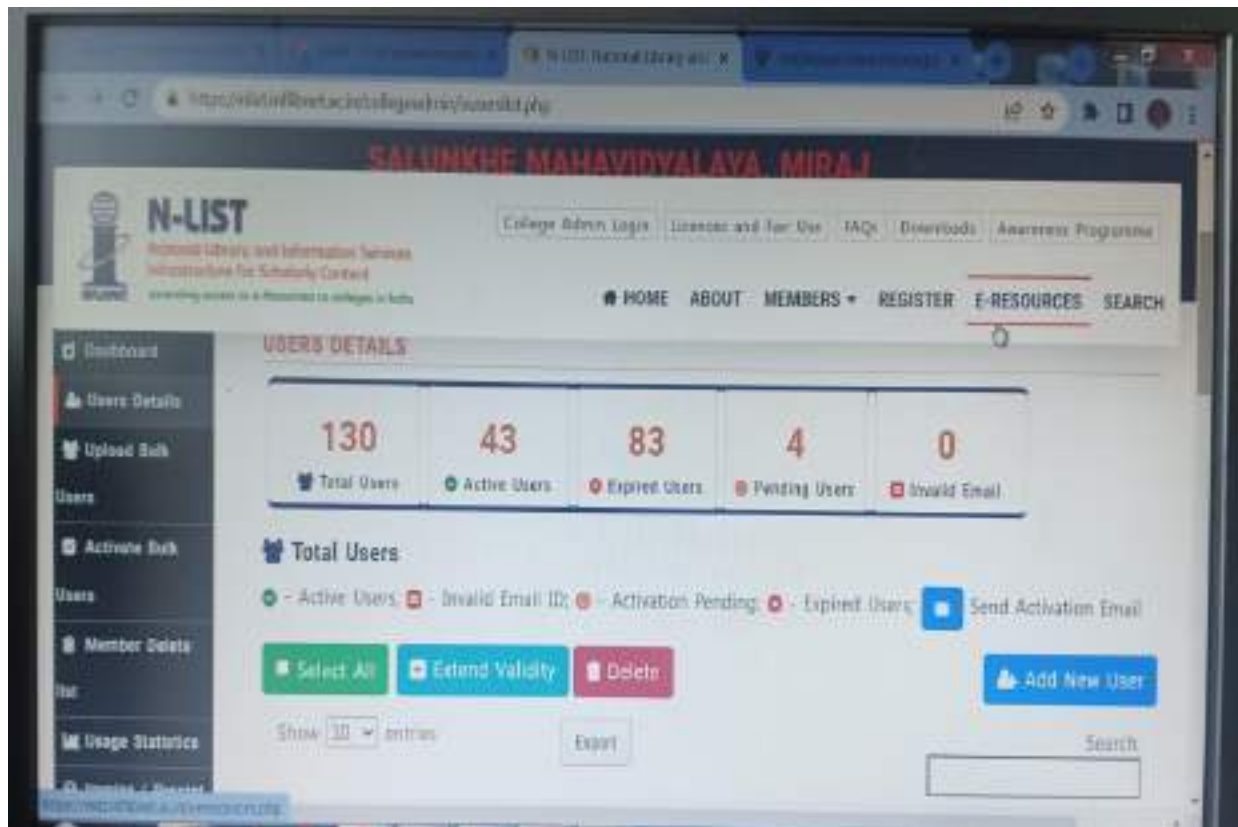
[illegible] N-LIST: National Library and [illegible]

https://nlist.inflibnet.ac.in/collegeadmin/userslist.php

SALUNKHE MAHAVIDYALAYA, MIRAJ

N-LIST
National Library and Information Services Infrastructure for Scholarly Content
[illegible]

College Admin Login | Licenses and Fair Use | FAQs | Downloads | Awareness Programme

HOME ABOUT MEMBERS REGISTER E-RESOURCES SEARCH

Dashboard
Users Details
Upload Bulk Users
Activate Bulk Users
Member Delete list
Usage Statistics
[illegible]

USERS DETAILS

| 130 | 43 | 83 | 4 | 0 |
|---|---|---|---|---|
| Total Users | Active Users | Expired Users | Pending Users | Invalid Email |

Total Users

- Active Users; - Invalid Email ID; - Activation Pending; - Expired Users; Send Activation Email

Select All | Extend Validity | Delete | Add New User

Show 10 entries

Export

Search

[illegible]